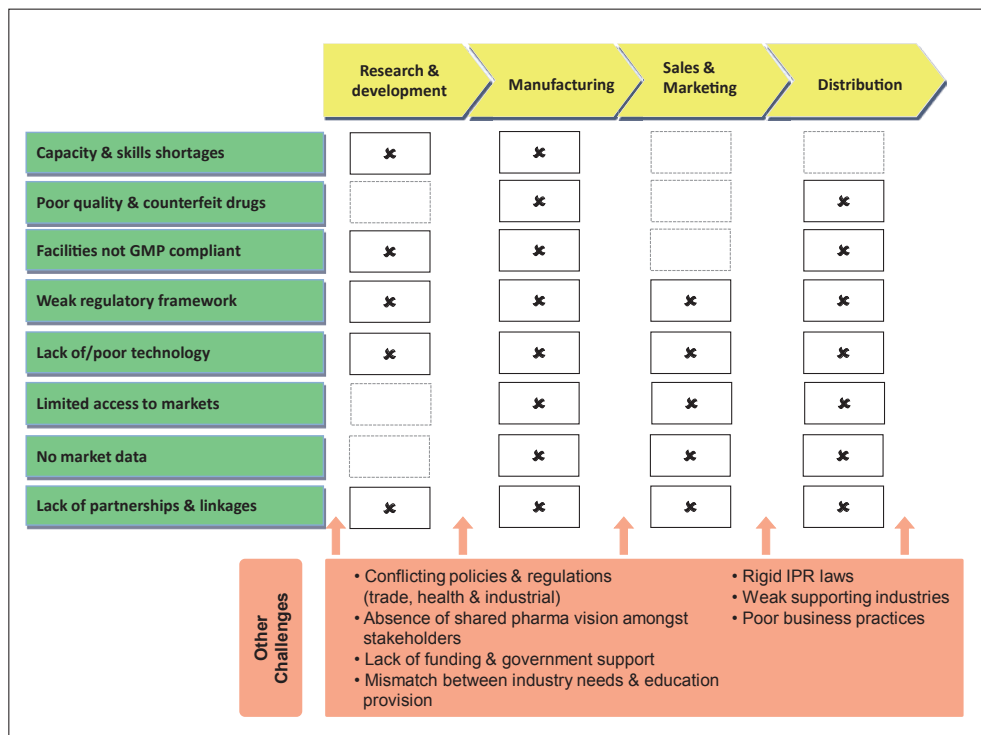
|  | Research & development | Manufacturing | Sales & Marketing | Distribution |
|---|---|---|---|---|
| Capacity & skills shortages | ✖ | ✖ |  |  |
| Poor quality & counterfeit drugs |  | ✖ |  | ✖ |
| Facilities not GMP compliant | ✖ | ✖ |  | ✖ |
| Weak regulatory framework | ✖ | ✖ | ✖ | ✖ |
| Lack of/poor technology | ✖ | ✖ | ✖ | ✖ |
| Limited access to markets |  | ✖ | ✖ | ✖ |
| No market data |  | ✖ | ✖ | ✖ |
| Lack of partnerships & linkages | ✖ | ✖ | ✖ | ✖ |

Other Challenges

• Conflicting policies & regulations (trade, health & industrial)
• Absence of shared pharma vision amongst stakeholders
• Lack of funding & government support
• Mismatch between industry needs & education provision

• Rigid IPR laws
• Weak supporting industries
• Poor business practices